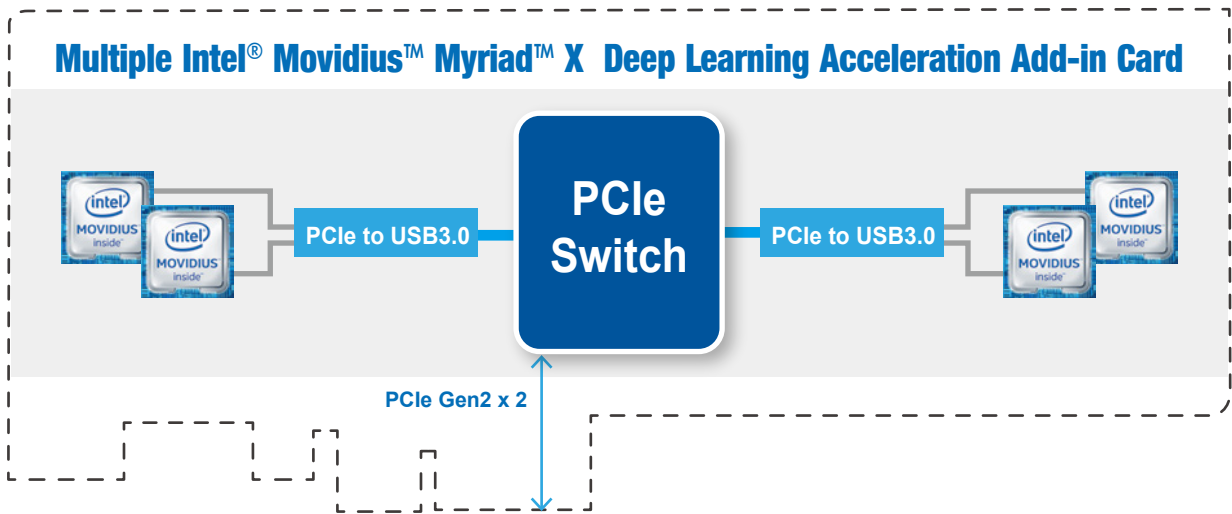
Multiple Intel® Movidius™ Myriad™ X Deep Learning Acceleration Add-in Card

intel
MOVIDIUS
inside

intel
MOVIDIUS
inside

PCIe to USB3.0

PCIe Switch

PCIe to USB3.0

intel
MOVIDIUS
inside

intel
MOVIDIUS
inside

PCIe Gen2 x 2